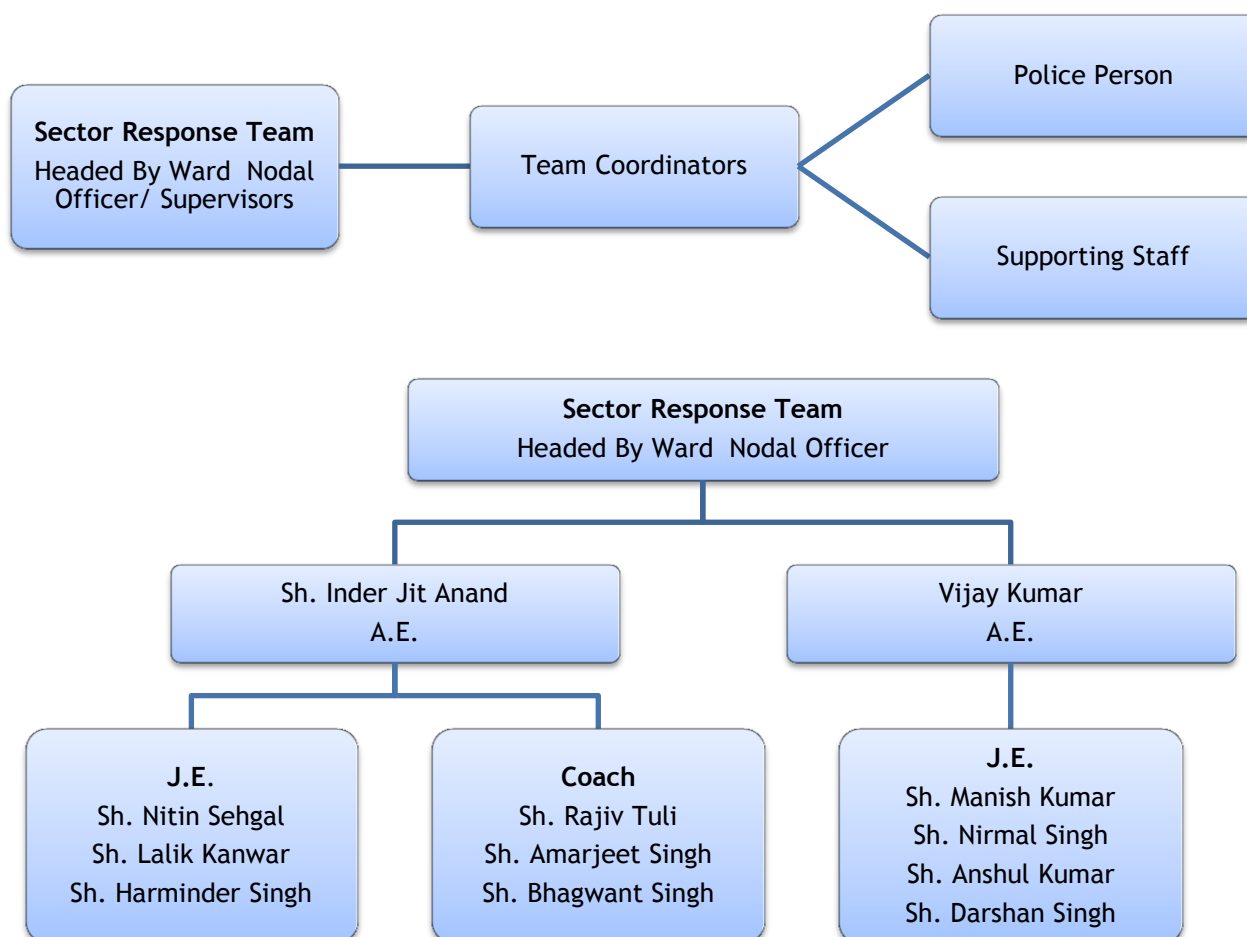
**Sector Response Team**
Headed By Ward Nodal Officer/ Supervisors

Team Coordinators

Police Person

Supporting Staff

**Sector Response Team**
Headed By Ward Nodal Officer

Sh. Inder Jit Anand
A.E.

Vijay Kumar
A.E.

**J.E.**
Sh. Nitin Sehgal
Sh. Lalik Kanwar
Sh. Harminder Singh

**Coach**
Sh. Rajiv Tuli
Sh. Amarjeet Singh
Sh. Bhagwant Singh

**J.E.**
Sh. Manish Kumar
Sh. Nirmal Singh
Sh. Anshul Kumar
Sh. Darshan Singh